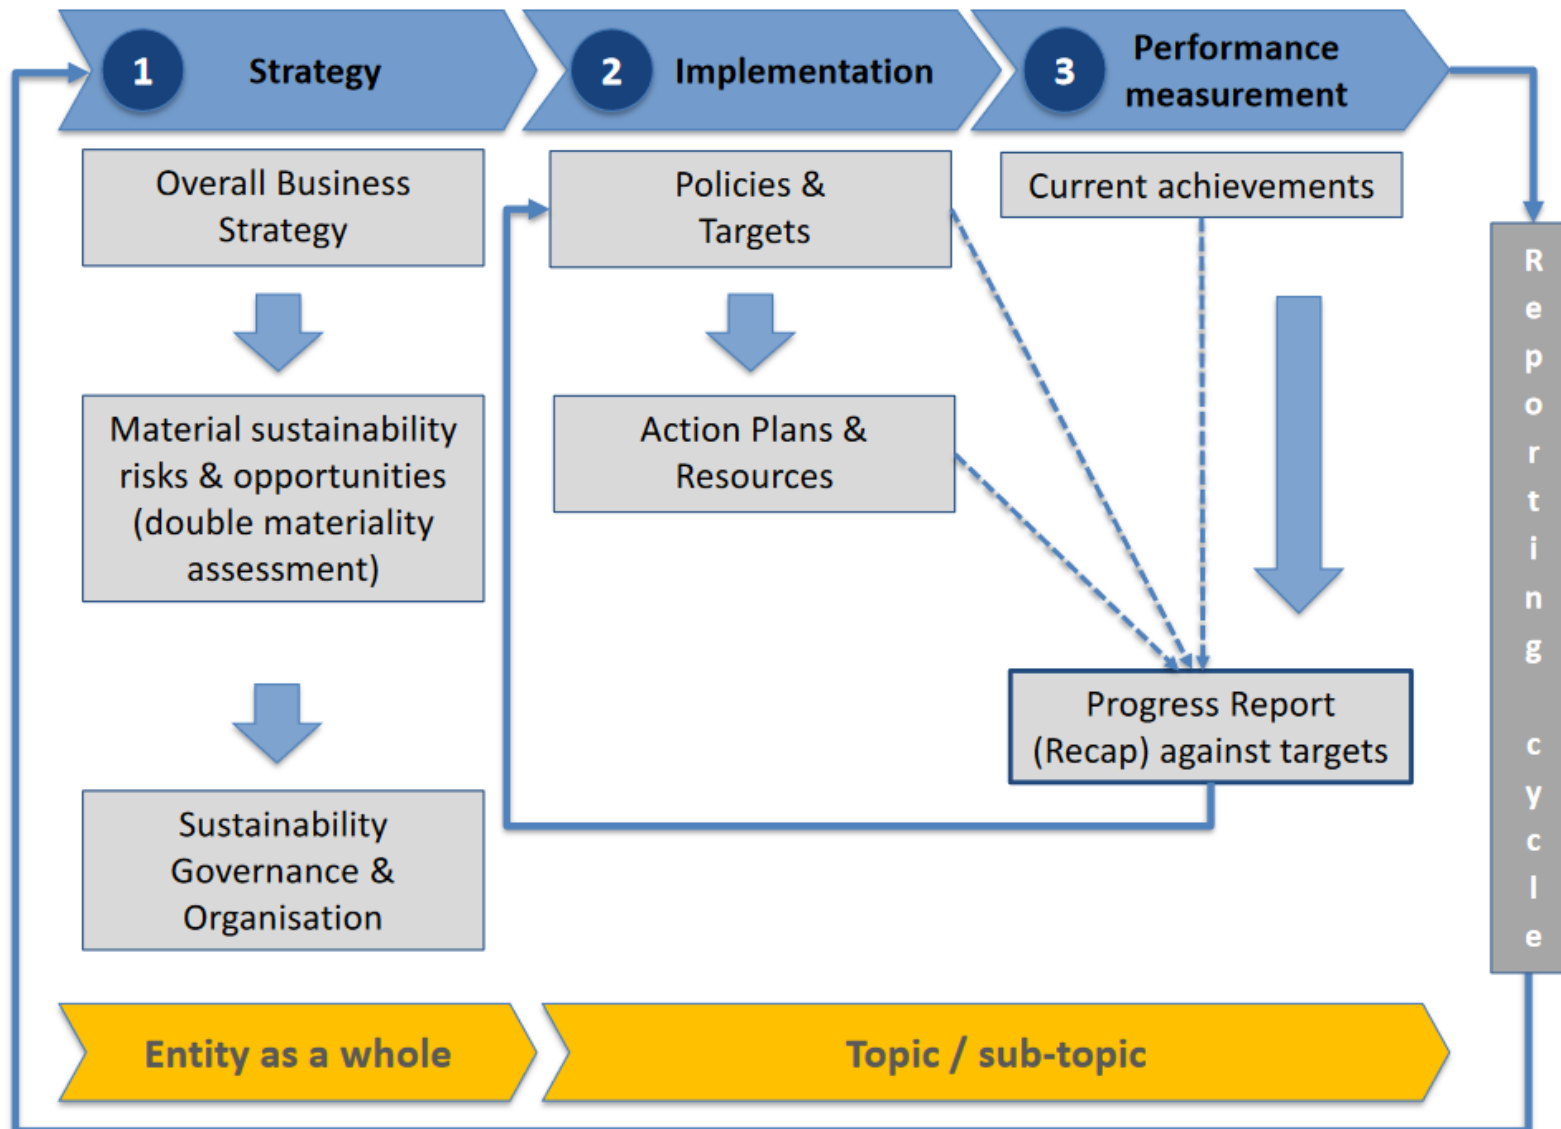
1 Strategy

2 Implementation

3 Performance measurement

Overall Business Strategy

Material sustainability risks & opportunities (double materiality assessment)

Sustainability Governance & Organisation

Policies & Targets

Action Plans & Resources

Current achievements

Progress Report (Recap) against targets

Reporting cycle

Entity as a whole

Topic / sub-topic